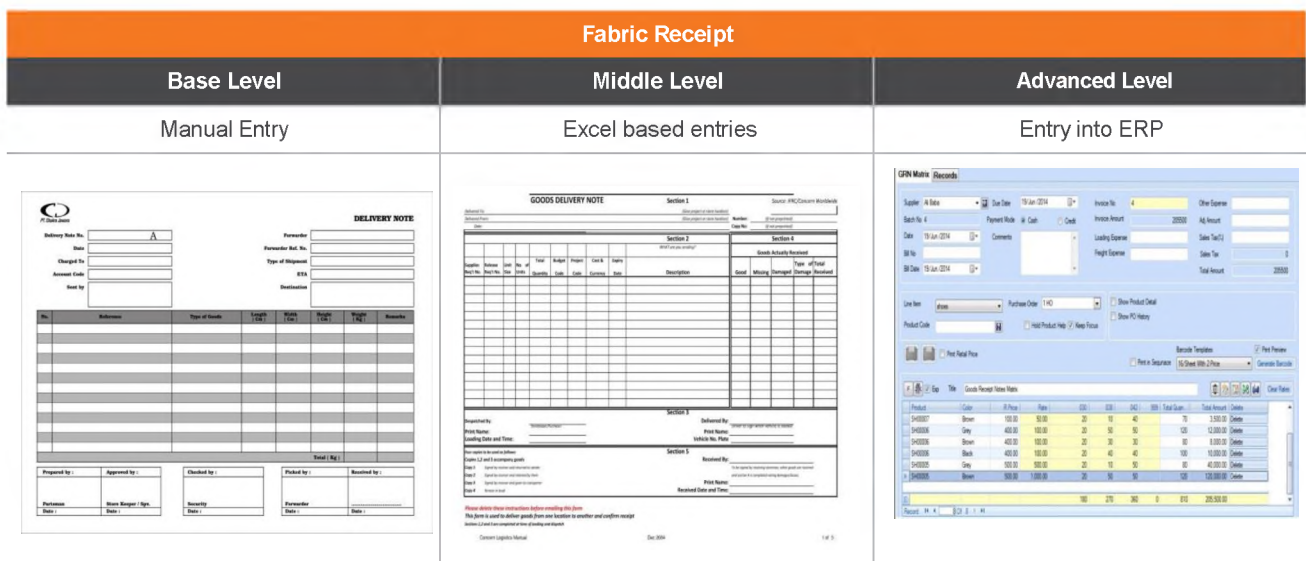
Fabric Receipt

| Base Level | Middle Level | Advanced Level |
|---|---|---|
| Manual Entry | Excel based entries | Entry into ERP |

DELIVERY NOTE

Delivery Note No. A
Date
Charged To
Account Code
Sent by
Forwarder
Forwarder Ref. No.
Type of Shipment
ETA
Destination

| No. | Reference | Type of Goods | Length (Cm) | Width (Cm) | Height (Cm) | Weight (Kg) | Remarks |
|---|---|---|---|---|---|---|---|

Total (Kg)

Prepared by : Approved by : Checked by : Picked by : Received by :
Partsman Store Keeper / Spv. Security Forwarder
Date : Date : Date : Date : Date :

GOODS DELIVERY NOTE
Section 1
Section 2
Section 4
Goods Actually Received
Supplier Req'l No. Release Req'l No. Unit Size No of Units Total Quantity Budget Code Project Code Cost & Currency Expiry Date Description Good Missing Damaged Type of Damage Total Received
Section 3
Dispatched By: Delivered By:
Print Name: Print Name:
Loading Date and Time: Vehicle No. Plate:
Section 5
Received By:
Print Name:
Received Date and Time:
Please delete these instructions before emailing this form
This form is used to deliver goods from one location to another and confirm receipt
Concern Logistics Manual Dec 2004 1 of 3

GRN Matrix Records
Supplier Al Baba Due Date 19/Jun/2014 Invoice No 4 Other Expense
Batch No 4 Payment Mode Cash Credit Invoice Amount 205500 Adj Amount
Date 19/Jun/2014 Comments Loading Expense Sales Tax(%)
Bill No Freight Expense Sales Tax 0
Bill Date 19/Jun/2014 Total Amount 205500
Line Item shoes Purchase Order 1 HO Show Product Detail Show PO History
Product Code Hold Product Help Keep Focus
Print Retail Price Barcode Templates Print Preview
Print in Sequence Generate Barcode
Title Goods Receipt Notes Matrix Clear Rates

| Product | Color | R.Price | Rate | | | | | Total Quan | Total Amount | Delete |
|---|---|---|---|---|---|---|---|---|---|---|
| SH00007 | Brown | 100.00 | 50.00 | 20 | 10 | 40 | | 70 | 3,500.00 | Delete |
| SH00006 | Grey | 400.00 | 100.00 | 20 | 50 | 50 | | 120 | 12,000.00 | Delete |
| SH00006 | Brown | 400.00 | 100.00 | 20 | 30 | 30 | | 80 | 8,000.00 | Delete |
| SH00006 | Black | 400.00 | 100.00 | 20 | 40 | 40 | | 100 | 10,000.00 | Delete |
| SH00005 | Grey | 500.00 | 500.00 | 20 | 10 | 50 | | 80 | 40,000.00 | Delete |
| SH00005 | Brown | 500.00 | 1,000.00 | 20 | 50 | 50 | | 120 | 120,000.00 | Delete |
| | | | | 160 | 270 | 360 | 0 | 810 | 205,500.00 | |

Record